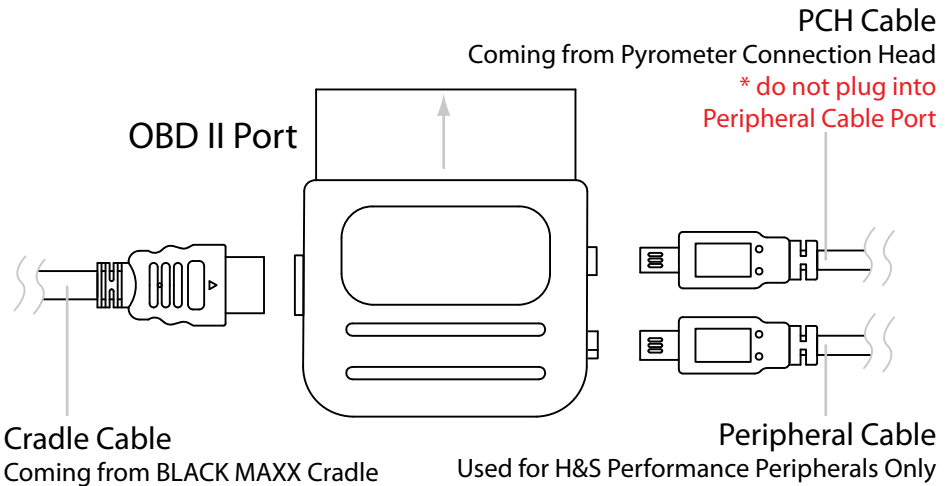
PCH Cable
Coming from Pyrometer Connection Head
* do not plug into
Peripheral Cable Port

OBD II Port

Cradle Cable
Coming from BLACK MAXX Cradle

Peripheral Cable
Used for H&S Performance Peripherals Only